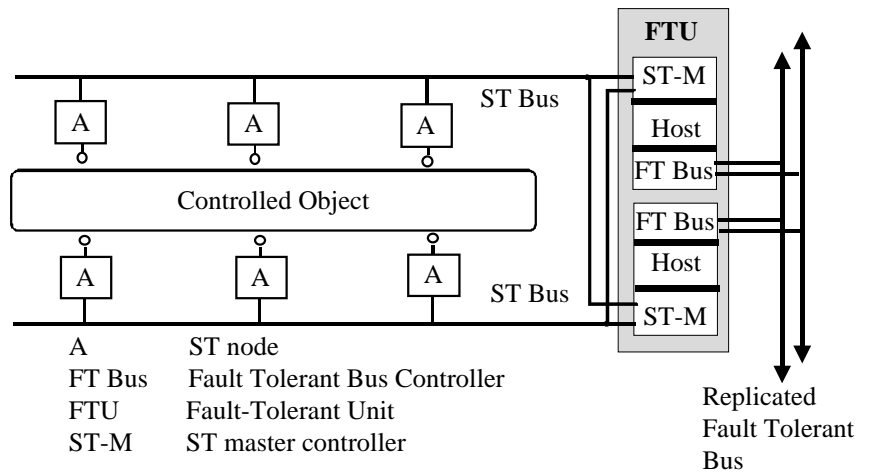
FTU

ST-M

ST Bus

A A A

Host

FT Bus

Controlled Object

FT Bus

Host

A A A

ST Bus

ST-M

A ST node
FT Bus Fault Tolerant Bus Controller
FTU Fault-Tolerant Unit
ST-M ST master controller

Replicated Fault Tolerant Bus